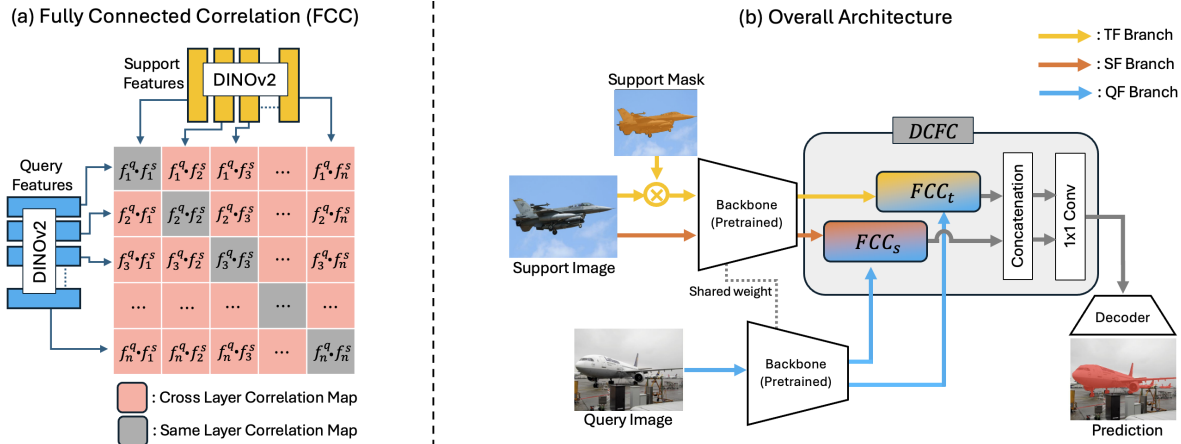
(a) Fully Connected Correlation (FCC)

Support Features

DINOv2

Query Features

DINOv2

| $f_1^q \cdot f_1^s$ | $f_1^q \cdot f_2^s$ | $f_1^q \cdot f_3^s$ | ⋯ | $f_1^q \cdot f_n^s$ |
|---|---|---|---|---|
| $f_2^q \cdot f_1^s$ | $f_2^q \cdot f_2^s$ | $f_2^q \cdot f_3^s$ | ⋯ | $f_2^q \cdot f_n^s$ |
| $f_3^q \cdot f_1^s$ | $f_3^q \cdot f_2^s$ | $f_3^q \cdot f_3^s$ | ⋯ | $f_3^q \cdot f_n^s$ |
| ⋯ | ⋯ | ⋯ | ⋯ | ⋯ |
| $f_n^q \cdot f_1^s$ | $f_n^q \cdot f_2^s$ | $f_n^q \cdot f_3^s$ | ⋯ | $f_n^q \cdot f_n^s$ |

: Cross Layer Correlation Map

: Same Layer Correlation Map

(b) Overall Architecture

: TF Branch

: SF Branch

: QF Branch

Support Mask

Support Image

Backbone (Pretrained)

Shared weight

Query Image

Backbone (Pretrained)

$DCFC$

$FCC_t$

$FCC_s$

Concatenation

1x1 Conv

Decoder

Prediction